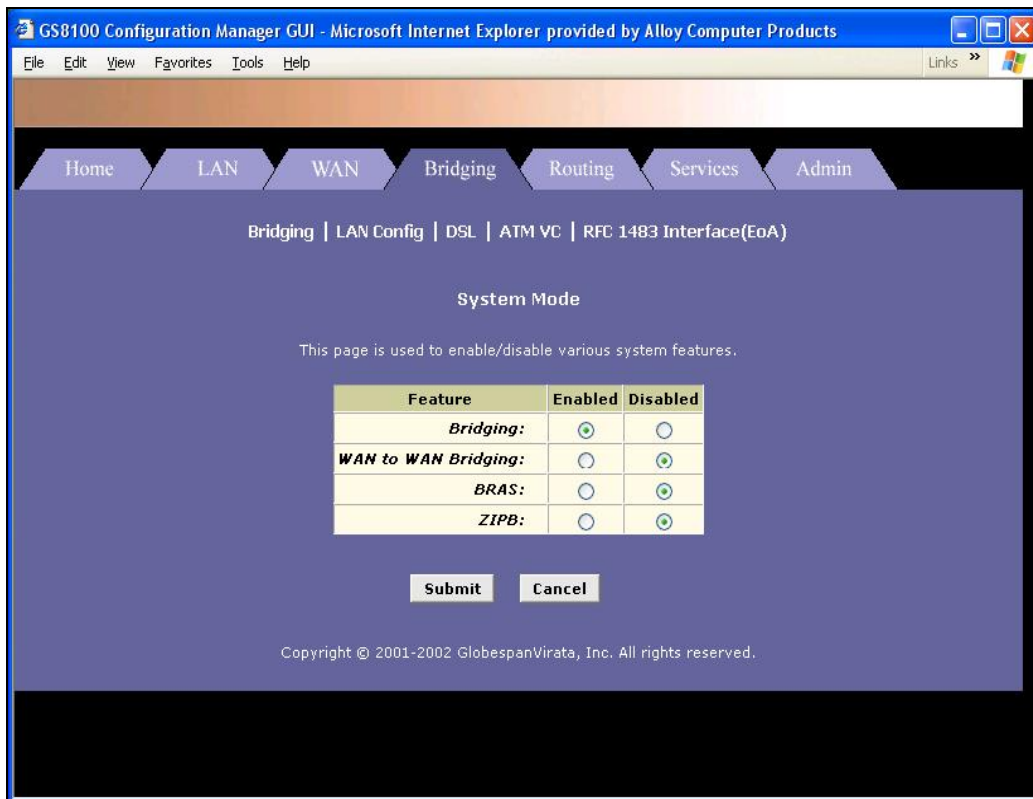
GS8100 Configuration Manager GUI - Microsoft Internet Explorer provided by Alloy Computer Products

File Edit View Favorites Tools Help

Links »

Home LAN WAN Bridging Routing Services Admin

Bridging | LAN Config | DSL | ATM VC | RFC 1483 Interface(EoA)

System Mode

This page is used to enable/disable various system features.

| Feature | Enabled | Disabled |
|---|---|---|
| Bridging: | ⊙ | ○ |
| WAN to WAN Bridging: | ○ | ⊙ |
| BRAS: | ○ | ⊙ |
| ZIPB: | ○ | ⊙ |

Submit Cancel

Copyright © 2001-2002 GlobespanVirata, Inc. All rights reserved.